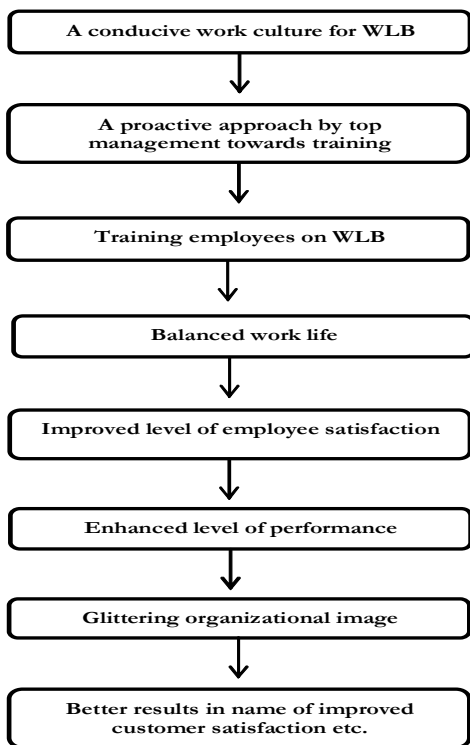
A conducive work culture for WLB

A proactive approach by top management towards training

Training employees on WLB

Balanced work life

Improved level of employee satisfaction

Enhanced level of performance

Glittering organizational image

Better results in name of improved customer satisfaction etc.